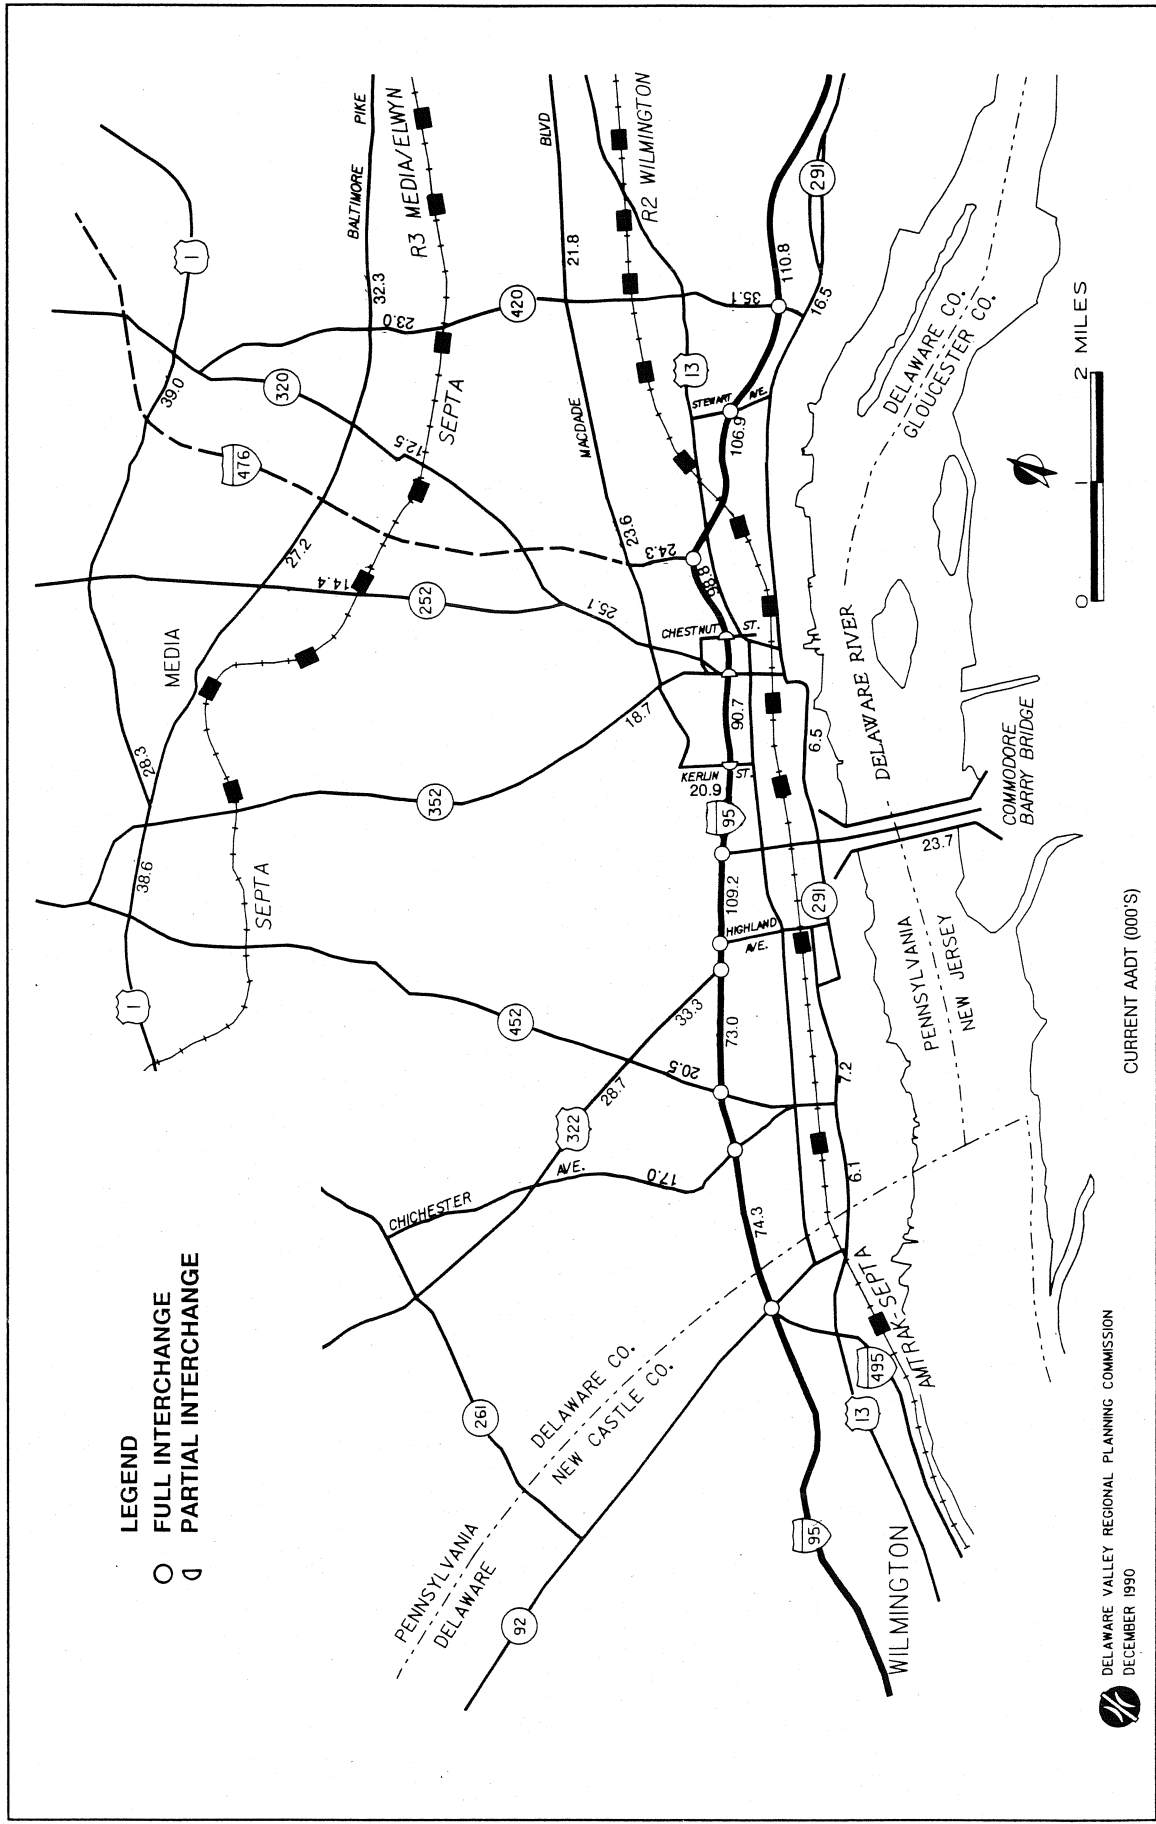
LEGEND
FULL INTERCHANGE
PARTIAL INTERCHANGE

BALTIMORE PIKE
R3 MEDIA/ELWYN
BLVD
R2 WILMINGTON
291
1
32.3
23.0
420
21.8
35.1
110.8
16.5
39.0
320
SEPTA
MACDADE
13
STEWART AVE.
106.9
DELAWARE CO.
GLOUCESTER CO.
2 MILES
0
1
476
12.5
27.2
23.6
24.3
98.8
14.4
252
25.1
CHESTNUT ST.
DELAWARE RIVER
MEDIA
18.7
90.7
6.5
28.3
KERLIN ST.
20.9
COMMODORE BARRY BRIDGE
352
95
23.7
38.6
109.2
SEPTA
HIGHLAND AVE.
291
PENNSYLVANIA
NEW JERSEY
1
33.3
73.0
452
20.5
CURRENT AADT (000'S)
322
28.7
7.2
CHICHESTER AVE.
17.0
6.1
74.3
SEPTA
AMTRAK
495
13
261
DELAWARE CO.
NEW CASTLE CO.
PENNSYLVANIA
DELAWARE
95
WILMINGTON
92
DELAWARE VALLEY REGIONAL PLANNING COMMISSION
DECEMBER 1990